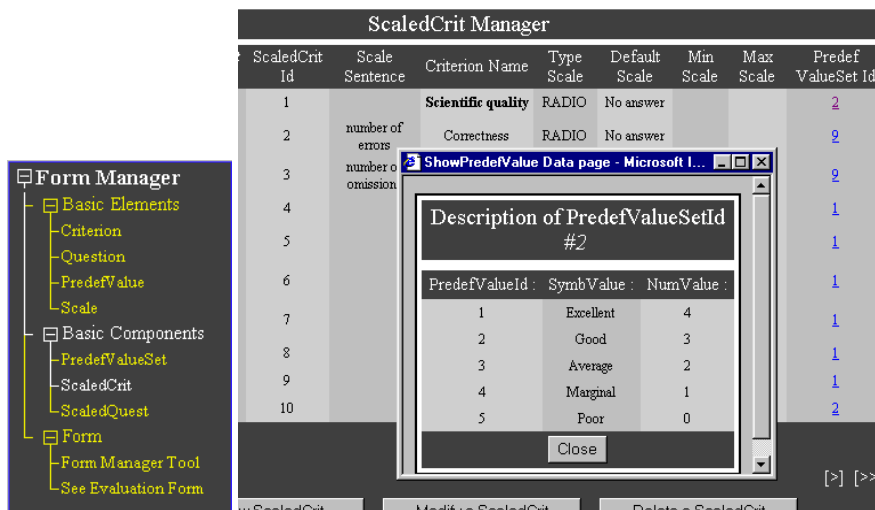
Form Manager
Basic Elements
Criterion
Question
PredefValue
Scale
Basic Components
PredefValueSet
ScaledCrit
ScaledQuest
Form
Form Manager Tool
See Evaluation Form

ScaledCrit Manager

| ScaledCrit Id | Scale Sentence | Criterion Name | Type Scale | Default Scale | Min Scale | Max Scale | Predef ValueSet Id |
|---|---|---|---|---|---|---|---|
| 1 | | Scientific quality | RADIO | No answer | | | 2 |
| 2 | number of errors | Correctness | RADIO | No answer | | | 9 |
| 3 | number o omission | | | | | | 9 |
| 4 | | | | | | | 1 |
| 5 | | | | | | | 1 |
| 6 | | | | | | | 1 |
| 7 | | | | | | | 1 |
| 8 | | | | | | | 1 |
| 9 | | | | | | | 1 |
| 10 | | | | | | | 2 |

[>] [>>

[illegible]ScaledCrit Modify a ScaledCrit Delete a ScaledCrit

ShowPredefValue Data page - Microsoft I...

Description of PredefValueSetId #2

| PredefValueId : | SymbValue : | NumValue : |
|---|---|---|
| 1 | Excellent | 4 |
| 2 | Good | 3 |
| 3 | Average | 2 |
| 4 | Marginal | 1 |
| 5 | Poor | 0 |

Close